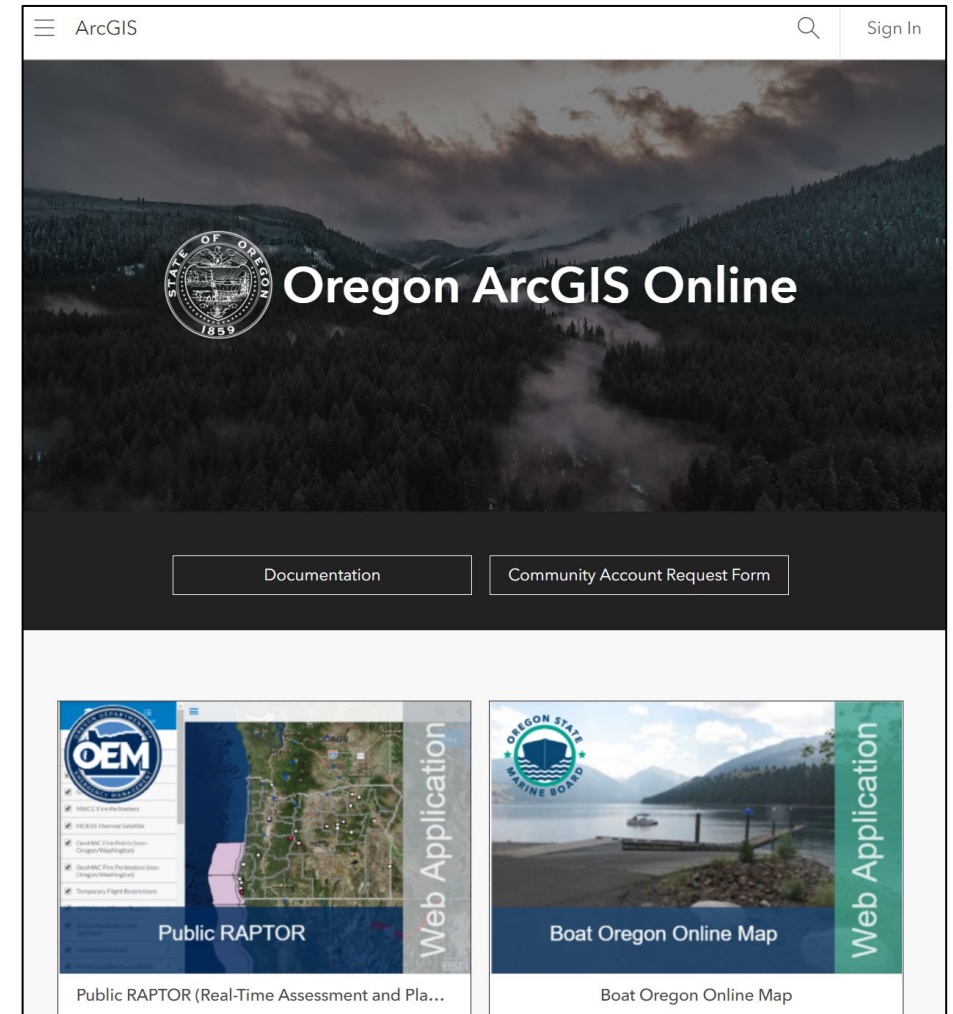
ArcGIS

Sign In

STATE OF OREGON 1859

Oregon ArcGIS Online

Documentation

Community Account Request Form

OREGON DEPARTMENT OF EMERGENCY MANAGEMENT OEM

NWCC Fire Perimeters

MODIS Thermal Satellite

GeoMAC Fire Points (non-Oregon/Washington)

GeoMAC Fire Perimeters (non-Oregon/Washington)

Temporary Flight Restrictions

Web Application

Public RAPTOR

OREGON STATE MARINE BOARD

Web Application

Boat Oregon Online Map

Public RAPTOR (Real-Time Assessment and Pla...

Boat Oregon Online Map